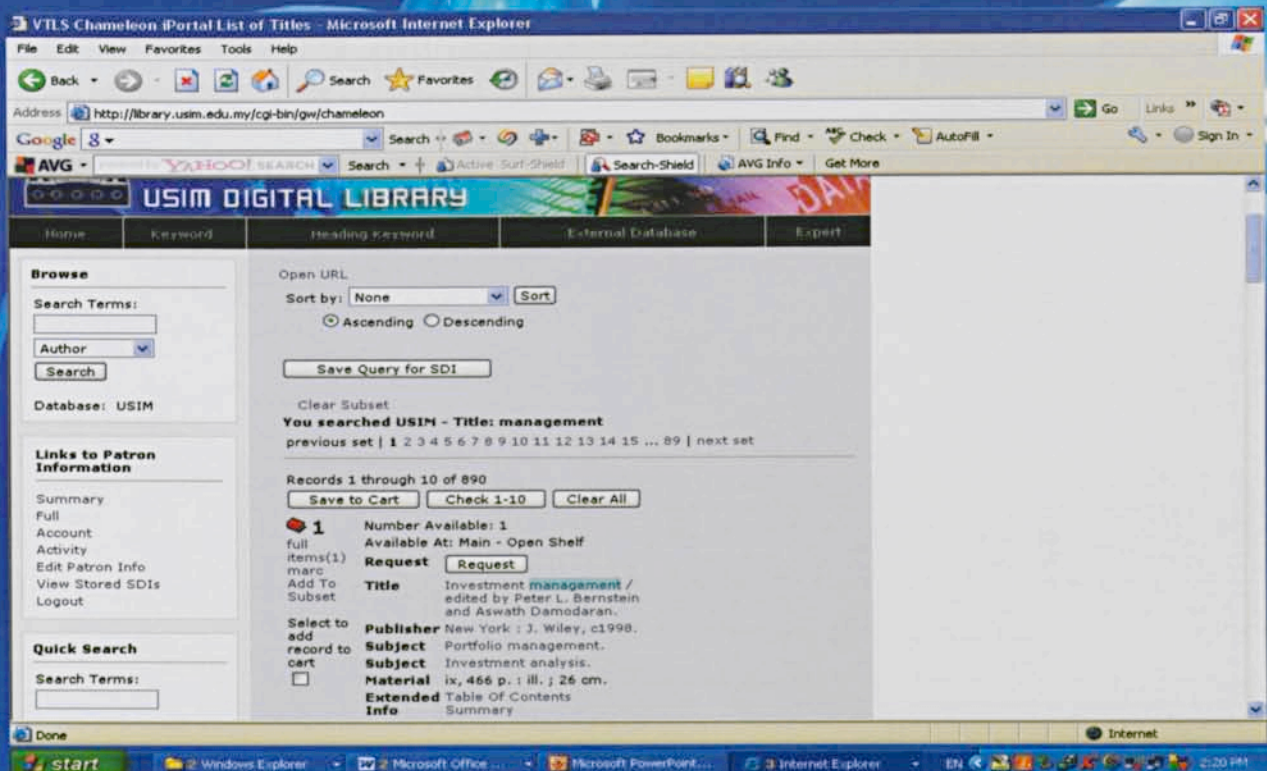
VTLS Chameleon iPortal List of Titles - Microsoft Internet Explorer

File Edit View Favorites Tools Help

Back Search Favorites

Address http://library.usim.edu.my/cgi-bin/gw/chameleon Go Links

Google 8 Search Bookmarks Find Check AutoFill Sign In

AVG YAHOO! SEARCH Search Active Surf-Shield Search-Shield AVG Info Get More

USIM DIGITAL LIBRARY

Home Keyword Heading Keyword External Database Expert

Browse

Search Terms:

Author

Search

Database: USIM

Links to Patron Information

Summary
Full
Account
Activity
Edit Patron Info
View Stored SDIs
Logout

Quick Search

Search Terms:

Open URL

Sort by: None Sort

Ascending Descending

Save Query for SDI

Clear Subset

You searched USIM - Title: management

previous set | 1 2 3 4 5 6 7 8 9 10 11 12 13 14 15 ... 89 | next set

Records 1 through 10 of 890

Save to Cart Check 1-10 Clear All

1

full items(1) marc Add To Subset

Select to add record to cart

| | |
|---|---|
| Number Available: 1 | |
| Available At: Main - Open Shelf | |
| Request | Request |
| Title | Investment management / edited by Peter L. Bernstein and Aswath Damodaran. |
| Publisher | New York : J. Wiley, c1998. |
| Subject | Portfolio management. |
| Subject | Investment analysis. |
| Material | ix, 466 p. : ill. ; 26 cm. |
| Extended Info | Table Of Contents Summary |

Done

Internet

start 2 Windows Explorer 2 Microsoft Office ... Microsoft PowerPoint... 3 Internet Explorer EN 2:20 PM